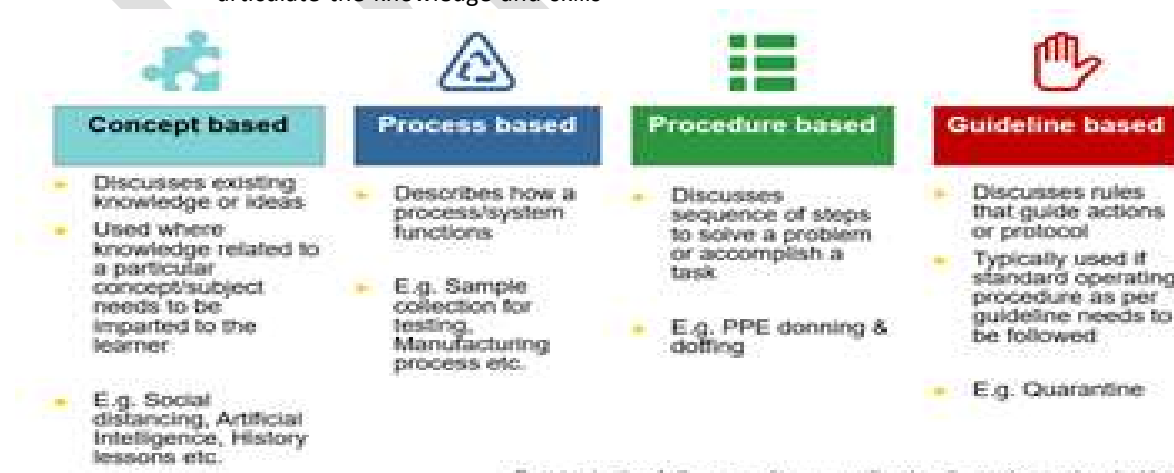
articulate the knowledge and skills

Concept based

- Discusses existing knowledge or ideas
- Used where knowledge related to a particular concept/subject needs to be imparted to the learner
- E.g. Social distancing, Artificial Intelligence, History lessons etc.

Process based

- Describes how a process/system functions
- E.g. Sample collection for testing, Manufacturing process etc.

Procedure based

- Discusses sequence of steps to solve a problem or accomplish a task
- E.g. PPE donning & doffing

Guideline based

- Discusses rules that guide actions or protocol
- Typically used if standard operating procedure as per guideline needs to be followed
- E.g. Quarantine

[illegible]